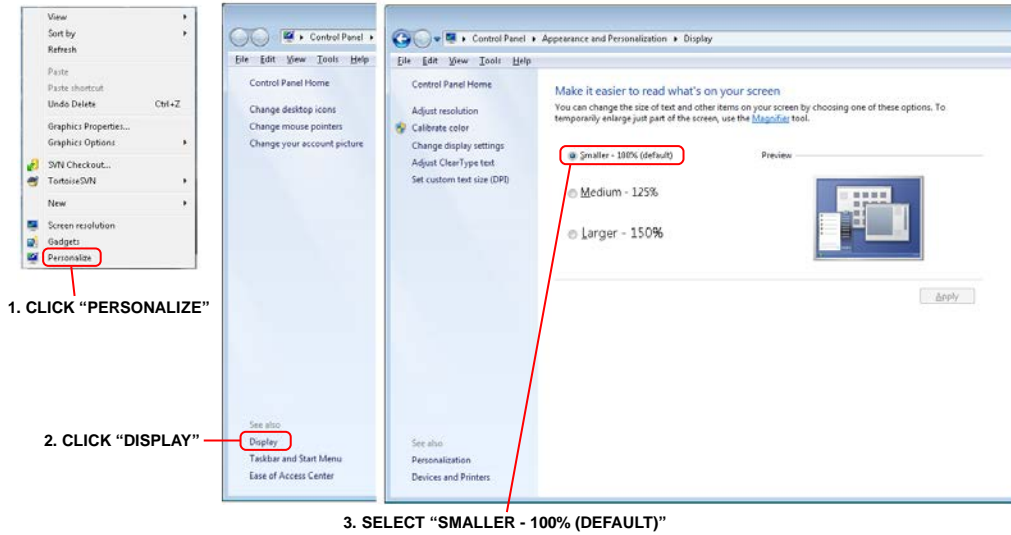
View
Sort by
Refresh
Paste
Paste shortcut
Undo Delete Ctrl+Z
Graphics Properties...
Graphics Options
SVN Checkout...
TortoiseSVN
New
Screen resolution
Gadgets
Personalize

1. CLICK "PERSONALIZE"

Control Panel
File Edit View Tools Help
Control Panel Home
Change desktop icons
Change mouse pointers
Change your account picture
See also
Display
Taskbar and Start Menu
Ease of Access Center

2. CLICK "DISPLAY"

Control Panel ▸ Appearance and Personalization ▸ Display
File Edit View Tools Help
Control Panel Home
Adjust resolution
Calibrate color
Change display settings
Adjust ClearType text
Set custom text size (DPI)
See also
Personalization
Devices and Printers

Make it easier to read what's on your screen
You can change the size of text and other items on your screen by choosing one of these options. To temporarily enlarge just part of the screen, use the Magnifier tool.
Smaller - 100% (default)
Medium - 125%
Larger - 150%
Preview
Apply

3. SELECT "SMALLER - 100% (DEFAULT)"